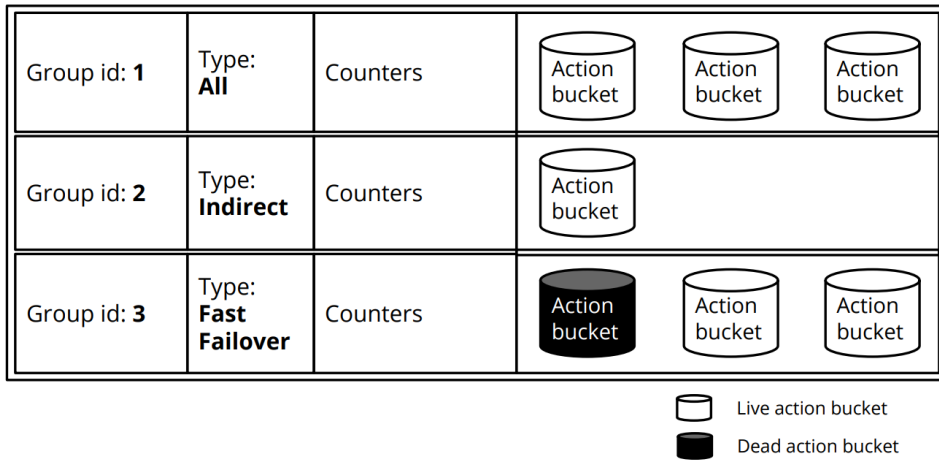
| Group id: **1** | Type: **All** | Counters | Action bucket, Action bucket, Action bucket |
|---|---|---|---|
| Group id: **2** | Type: **Indirect** | Counters | Action bucket |
| Group id: **3** | Type: **Fast Failover** | Counters | Action bucket, Action bucket, Action bucket |

Live action bucket

Dead action bucket